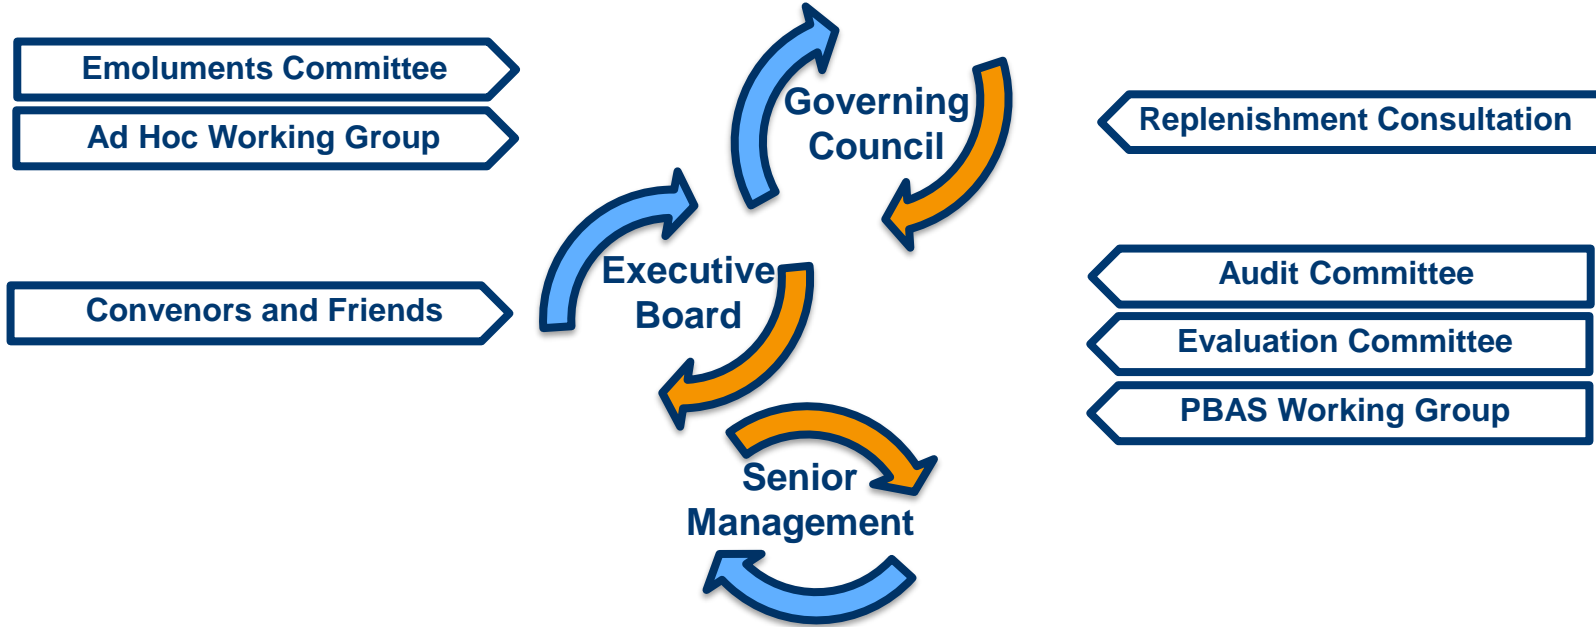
Emoluments Committee

Ad Hoc Working Group

Governing Council

Replenishment Consultation

Executive Board

Convenors and Friends

Audit Committee

Evaluation Committee

PBAS Working Group

Senior Management